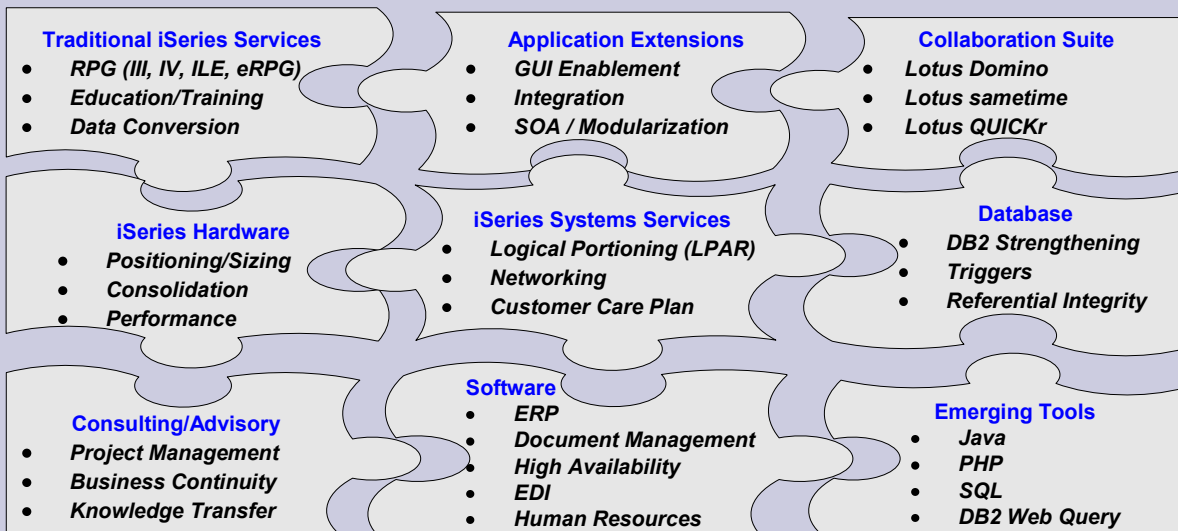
Traditional iSeries Services
- RPG (III, IV, ILE, eRPG)
- Education/Training
- Data Conversion

Application Extensions
- GUI Enablement
- Integration
- SOA / Modularization

Collaboration Suite
- Lotus Domino
- Lotus sametime
- Lotus QUICKr

iSeries Hardware
- Positioning/Sizing
- Consolidation
- Performance

iSeries Systems Services
- Logical Portioning (LPAR)
- Networking
- Customer Care Plan

Database
- DB2 Strengthening
- Triggers
- Referential Integrity

Consulting/Advisory
- Project Management
- Business Continuity
- Knowledge Transfer

Software
- ERP
- Document Management
- High Availability
- EDI
- Human Resources

Emerging Tools
- Java
- PHP
- SQL
- DB2 Web Query